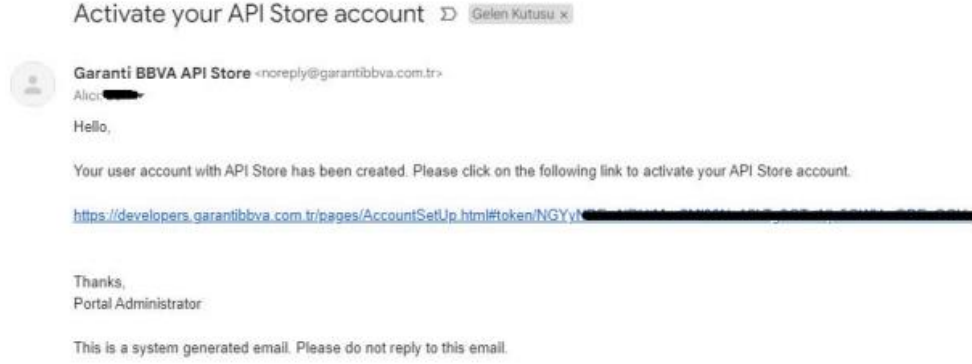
Activate your API Store account Gelen Kutusu ×

Garanti BBVA API Store <noreply@garantibbva.com.tr>
Alıcı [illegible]

Hello,

Your user account with API Store has been created. Please click on the following link to activate your API Store account.

https://developers.garantibbva.com.tr/pages/AccountSetUp.html#token/NGYyN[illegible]

Thanks,
Portal Administrator

This is a system generated email. Please do not reply to this email.